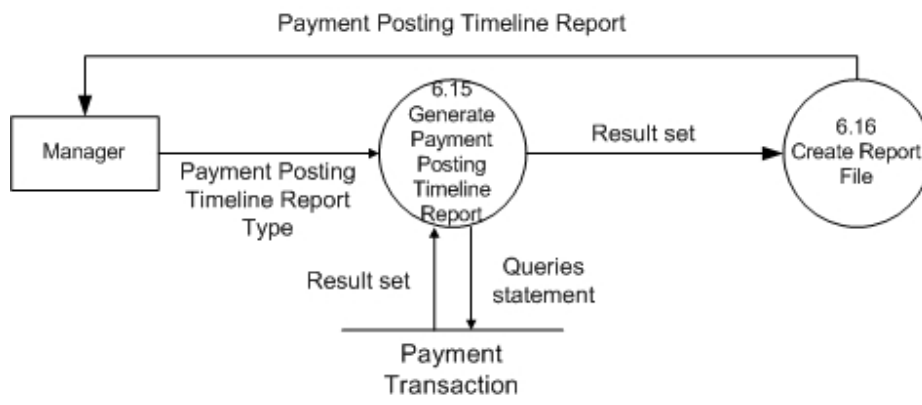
Payment Posting Timeline Report

Manager

Payment Posting Timeline Report Type

6.15 Generate Payment Posting Timeline Report

Result set

6.16 Create Report File

Result set

Queries statement

Payment Transaction